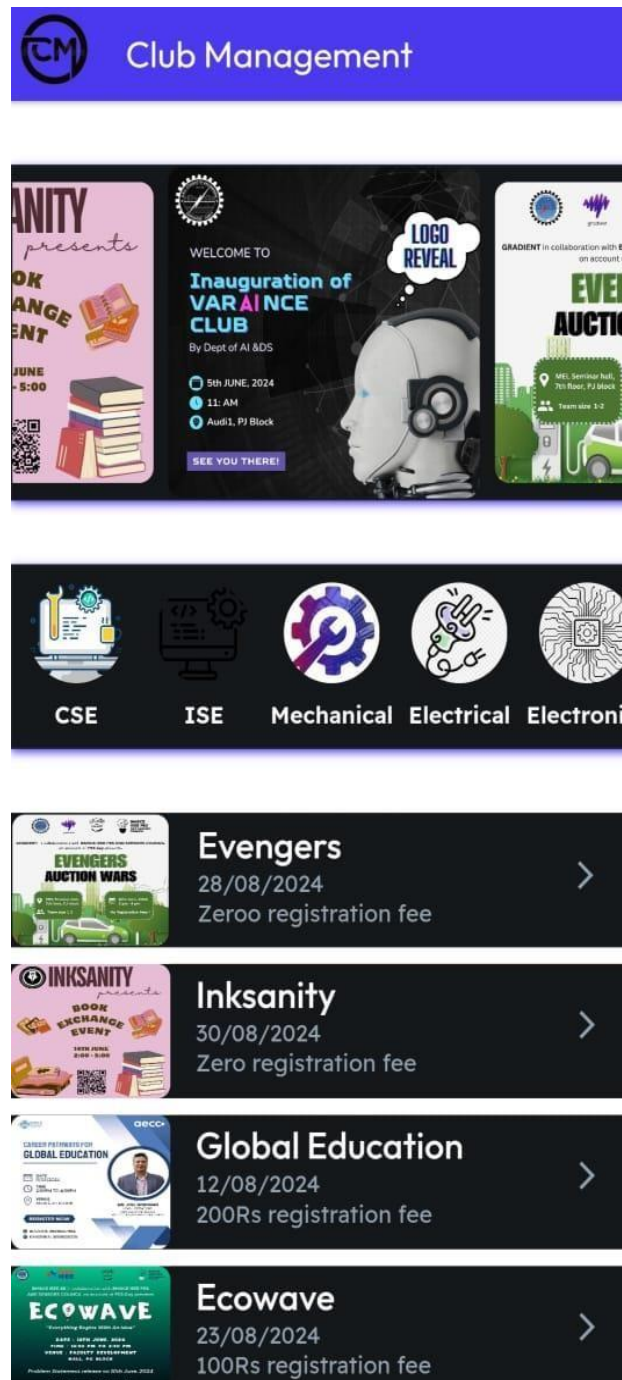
CM Club Management

ANITY
presents
OOK
ANGE
ENT
JUNE
- 5:00

WELCOME TO
Inauguration of VARAINCE CLUB
By Dept of AI &DS
5th JUNE, 2024
11: AM
Audi1, PJ Block
SEE YOU THERE!
LOGO REVEAL

GRADIENT in collaboration with
on account
EVE
AUCTI
MEL Seminar hall, 7th floor, PJ block
Team size 1-2

CSE
ISE
Mechanical
Electrical
Electroni

EVENGERS
AUCTION WARS
Evengers
28/08/2024
Zeroo registration fee

INKSANITY
presents
BOOK EXCHANGE EVENT
Inksanity
30/08/2024
Zero registration fee

CAREER PATHWAYS FOR GLOBAL EDUCATION
Global Education
12/08/2024
200Rs registration fee

ECOWAVE
Ecowave
23/08/2024
100Rs registration fee